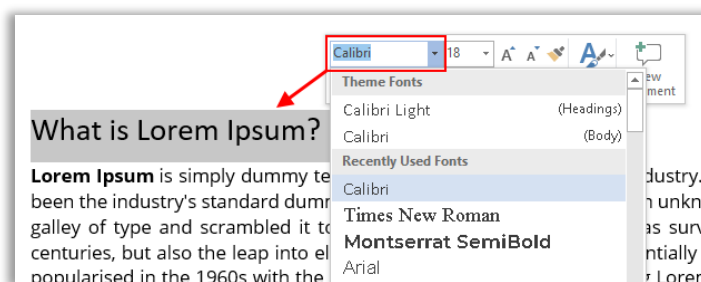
Calibri
18
A A
A
New
Comment

Theme Fonts
Calibri Light (Headings)
Calibri (Body)
Recently Used Fonts
Calibri
Times New Roman
Montserrat SemiBold
Arial

What is Lorem Ipsum?

**Lorem Ipsum** is simply dummy te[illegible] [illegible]ustry. been the industry's standard dumm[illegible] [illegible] unkn galley of type and scrambled it to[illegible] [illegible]as surv centuries, but also the leap into el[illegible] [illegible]ntially popularised in the 1960s with the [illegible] Loren